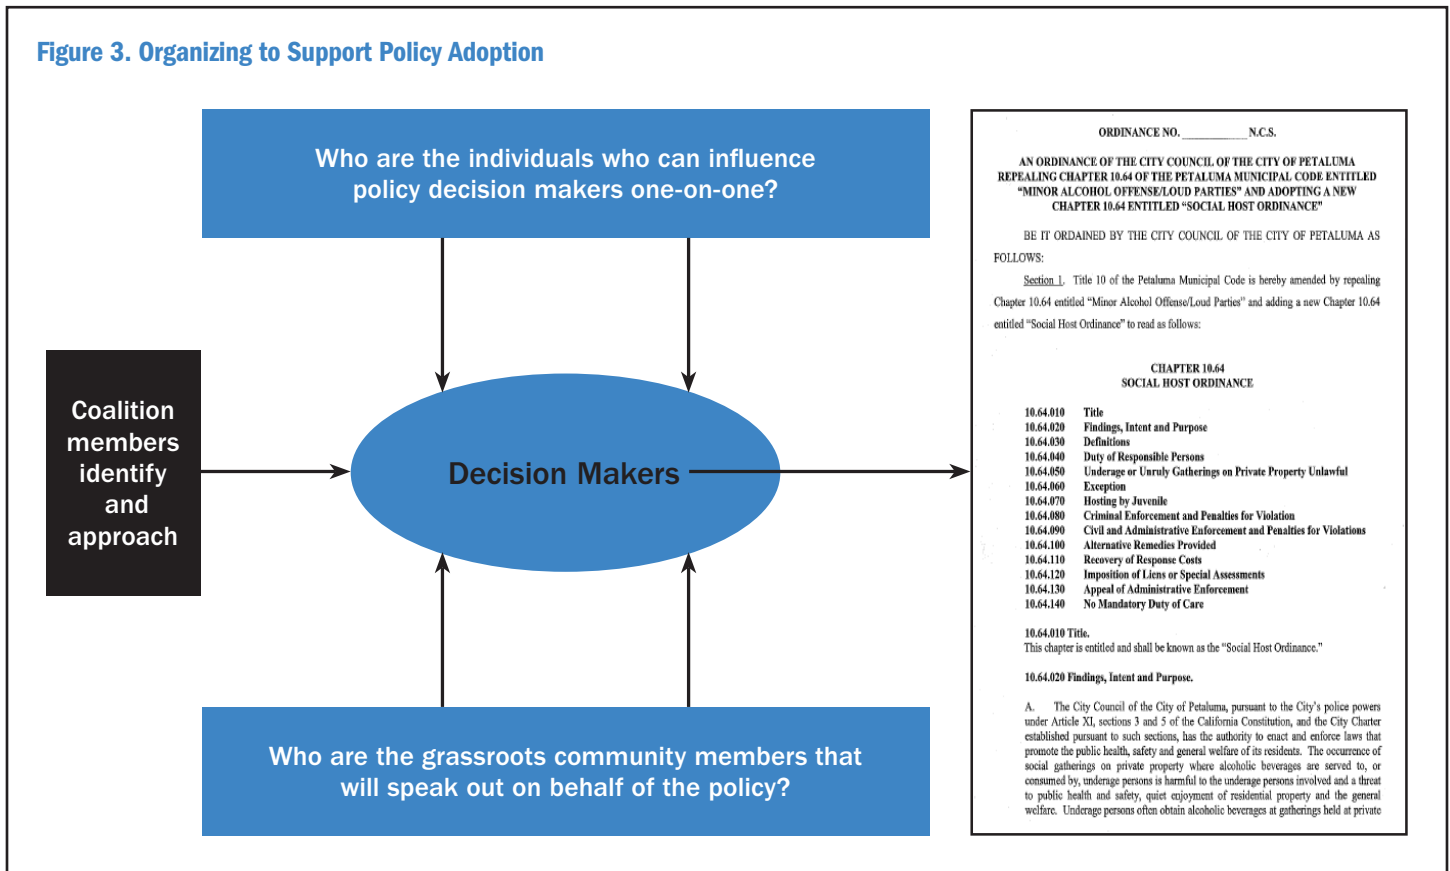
Figure 3. Organizing to Support Policy Adoption

Who are the individuals who can influence policy decision makers one-on-one?

Coalition members identify and approach

Decision Makers

Who are the grassroots community members that will speak out on behalf of the policy?

ORDINANCE NO. ___________ N.C.S.

AN ORDINANCE OF THE CITY COUNCIL OF THE CITY OF PETALUMA REPEALING CHAPTER 10.64 OF THE PETALUMA MUNICIPAL CODE ENTITLED "MINOR ALCOHOL OFFENSE/LOUD PARTIES" AND ADOPTING A NEW CHAPTER 10.64 ENTITLED "SOCIAL HOST ORDINANCE"

BE IT ORDAINED BY THE CITY COUNCIL OF THE CITY OF PETALUMA AS FOLLOWS:

Section 1. Title 10 of the Petaluma Municipal Code is hereby amended by repealing Chapter 10.64 entitled "Minor Alcohol Offense/Loud Parties" and adding a new Chapter 10.64 entitled "Social Host Ordinance" to read as follows:

CHAPTER 10.64
SOCIAL HOST ORDINANCE

10.64.010 Title
10.64.020 Findings, Intent and Purpose
10.64.030 Definitions
10.64.040 Duty of Responsible Persons
10.64.050 Underage or Unruly Gatherings on Private Property Unlawful
10.64.060 Exception
10.64.070 Hosting by Juvenile
10.64.080 Criminal Enforcement and Penalties for Violation
10.64.090 Civil and Administrative Enforcement and Penalties for Violations
10.64.100 Alternative Remedies Provided
10.64.110 Recovery of Response Costs
10.64.120 Imposition of Liens or Special Assessments
10.64.130 Appeal of Administrative Enforcement
10.64.140 No Mandatory Duty of Care

10.64.010 Title.
This chapter is entitled and shall be known as the "Social Host Ordinance."

10.64.020 Findings, Intent and Purpose.

A. The City Council of the City of Petaluma, pursuant to the City's police powers under Article XI, sections 3 and 5 of the California Constitution, and the City Charter established pursuant to such sections, has the authority to enact and enforce laws that promote the public health, safety and general welfare of its residents. The occurrence of social gatherings on private property where alcoholic beverages are served to, or consumed by, underage persons is harmful to the underage persons involved and a threat to public health and safety, quiet enjoyment of residential property and the general welfare. Underage persons often obtain alcoholic beverages at gatherings held at private